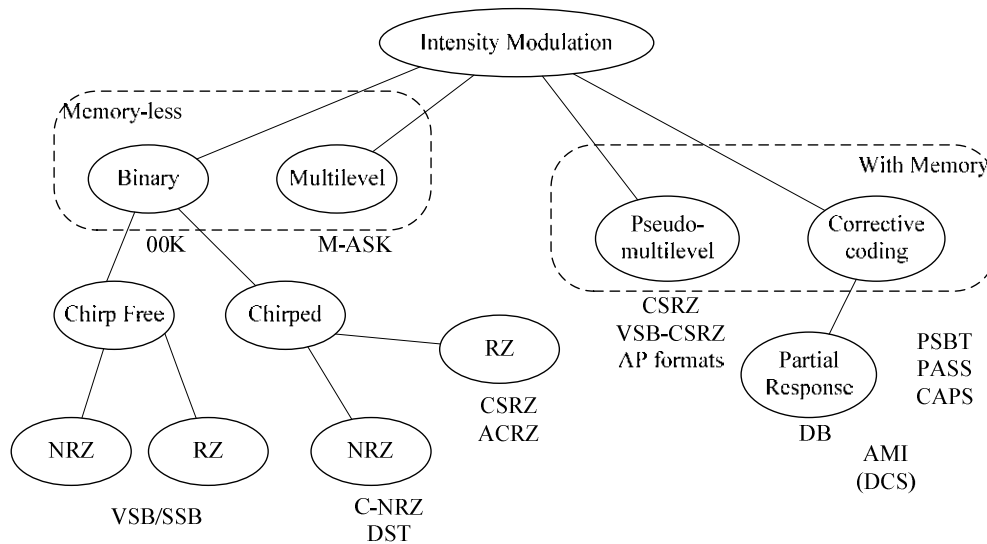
Intensity Modulation

Memory-less

Binary

Multilevel

00K

M-ASK

With Memory

Pseudo-multilevel

Corrective coding

CSRZ
VSB-CSRZ
AP formats

Chirp Free

Chirped

RZ

CSRZ
ACRZ

Partial Response

DB

PSBT
PASS
CAPS

AMI
(DCS)

NRZ

RZ

NRZ

VSB/SSB

C-NRZ
DST